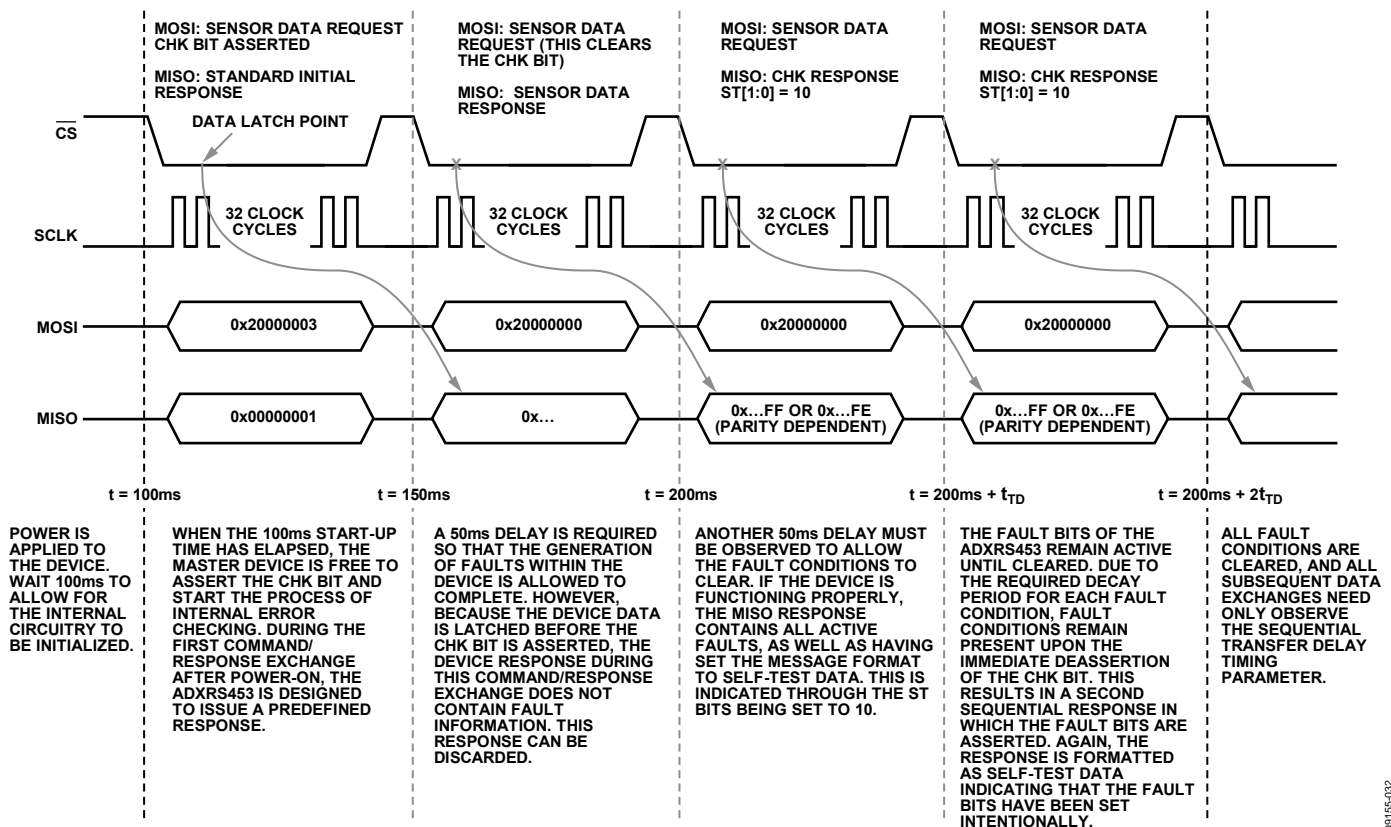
MOSI: SENSOR DATA REQUEST CHK BIT ASSERTED

MISO: STANDARD INITIAL RESPONSE

MOSI: SENSOR DATA REQUEST (THIS CLEARS THE CHK BIT)

MISO: SENSOR DATA RESPONSE

MOSI: SENSOR DATA REQUEST

MISO: CHK RESPONSE ST[1:0] = 10

MOSI: SENSOR DATA REQUEST

MISO: CHK RESPONSE ST[1:0] = 10

$\overline{CS}$

DATA LATCH POINT

SCLK

32 CLOCK CYCLES

32 CLOCK CYCLES

32 CLOCK CYCLES

32 CLOCK CYCLES

MOSI

0x20000003

0x20000000

0x20000000

0x20000000

MISO

0x00000001

0x…

0x…FF OR 0x…FE (PARITY DEPENDENT)

0x…FF OR 0x…FE (PARITY DEPENDENT)

t = 100ms

t = 150ms

t = 200ms

t = 200ms + $t_{TD}$

t = 200ms + $2t_{TD}$

POWER IS APPLIED TO THE DEVICE. WAIT 100ms TO ALLOW FOR THE INTERNAL CIRCUITRY TO BE INITIALIZED.

WHEN THE 100ms START-UP TIME HAS ELAPSED, THE MASTER DEVICE IS FREE TO ASSERT THE CHK BIT AND START THE PROCESS OF INTERNAL ERROR CHECKING. DURING THE FIRST COMMAND/ RESPONSE EXCHANGE AFTER POWER-ON, THE ADXRS453 IS DESIGNED TO ISSUE A PREDEFINED RESPONSE.

A 50ms DELAY IS REQUIRED SO THAT THE GENERATION OF FAULTS WITHIN THE DEVICE IS ALLOWED TO COMPLETE. HOWEVER, BECAUSE THE DEVICE DATA IS LATCHED BEFORE THE CHK BIT IS ASSERTED, THE DEVICE RESPONSE DURING THIS COMMAND/RESPONSE EXCHANGE DOES NOT CONTAIN FAULT INFORMATION. THIS RESPONSE CAN BE DISCARDED.

ANOTHER 50ms DELAY MUST BE OBSERVED TO ALLOW THE FAULT CONDITIONS TO CLEAR. IF THE DEVICE IS FUNCTIONING PROPERLY, THE MISO RESPONSE CONTAINS ALL ACTIVE FAULTS, AS WELL AS HAVING SET THE MESSAGE FORMAT TO SELF-TEST DATA. THIS IS INDICATED THROUGH THE ST BITS BEING SET TO 10.

THE FAULT BITS OF THE ADXRS453 REMAIN ACTIVE UNTIL CLEARED. DUE TO THE REQUIRED DECAY PERIOD FOR EACH FAULT CONDITION, FAULT CONDITIONS REMAIN PRESENT UPON THE IMMEDIATE DEASSERTION OF THE CHK BIT. THIS RESULTS IN A SECOND SEQUENTIAL RESPONSE IN WHICH THE FAULT BITS ARE ASSERTED. AGAIN, THE RESPONSE IS FORMATTED AS SELF-TEST DATA INDICATING THAT THE FAULT BITS HAVE BEEN SET INTENTIONALLY.

ALL FAULT CONDITIONS ARE CLEARED, AND ALL SUBSEQUENT DATA EXCHANGES NEED ONLY OBSERVE THE SEQUENTIAL TRANSFER DELAY TIMING PARAMETER.

09155-032